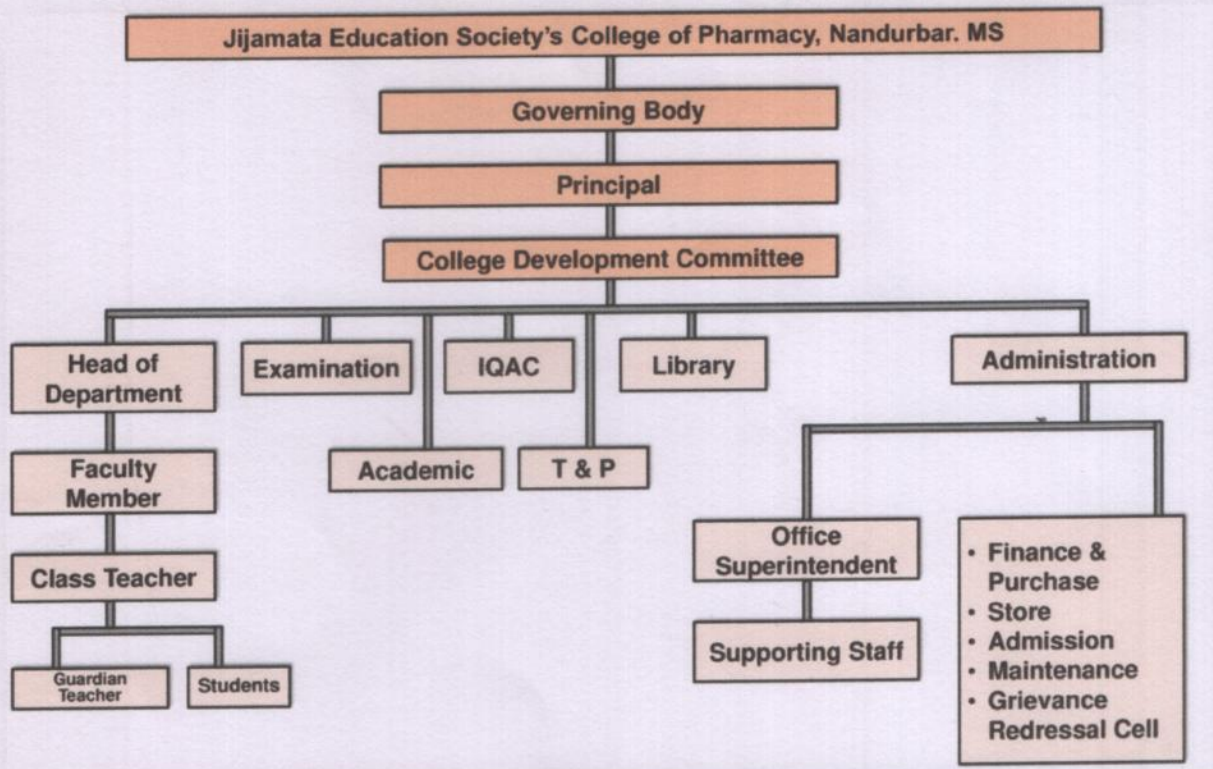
Jijamata Education Society's College of Pharmacy, Nandurbar. MS

Governing Body

Principal

College Development Committee

Head of Department

Examination

IQAC

Library

Administration

Faculty Member

Academic

T & P

Class Teacher

Guardian Teacher

Students

Office Superintendent

Supporting Staff

- Finance & Purchase
- Store
- Admission
- Maintenance
- Grievance Redressal Cell